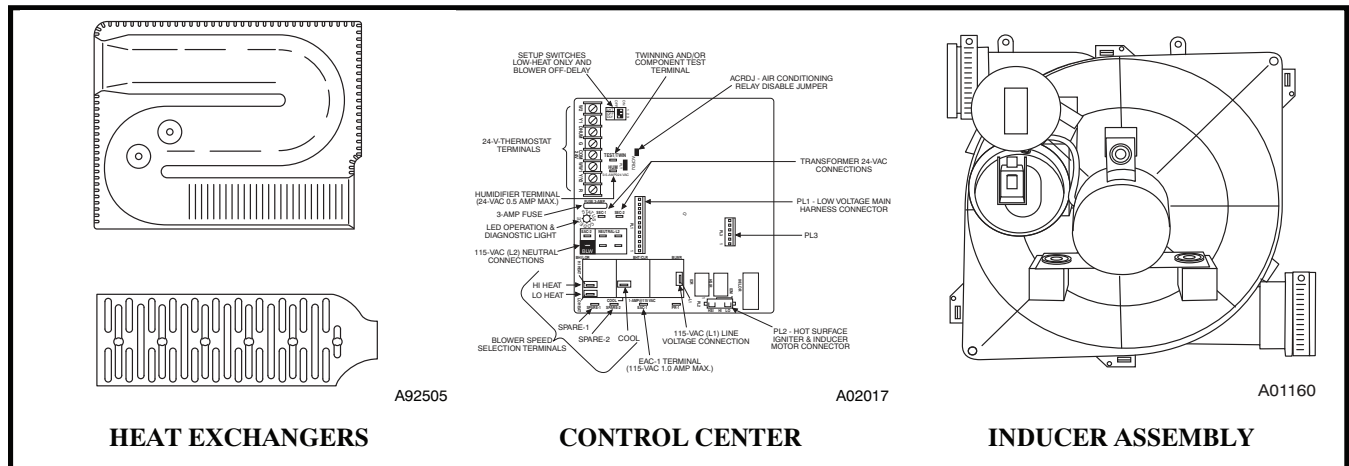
A92505

HEAT EXCHANGERS

SETUP SWITCHES LOW-HEAT ONLY AND BLOWER OFF-DELAY

TWINNING AND/OR COMPONENT TEST TERMINAL

ACRDJ - AIR CONDITIONING RELAY DISABLE JUMPER

24-V-THERMOSTAT TERMINALS

TRANSFORMER 24-VAC CONNECTIONS

HUMIDIFIER TERMINAL (24-VAC 0.5 AMP MAX.)

3-AMP FUSE

PL1 - LOW VOLTAGE MAIN HARNESS CONNECTOR

LED OPERATION & DIAGNOSTIC LIGHT

PL3

115-VAC (L2) NEUTRAL CONNECTIONS

HI HEAT

LO HEAT

SPARE-1

SPARE-2

COOL

BLOWER SPEED SELECTION TERMINALS

115-VAC (L1) LINE VOLTAGE CONNECTION

PL2 - HOT SURFACE IGNITER & INDUCER MOTOR CONNECTOR

EAC-1 TERMINAL (115-VAC 1.0 AMP MAX.)

A02017

CONTROL CENTER

A01160

INDUCER ASSEMBLY